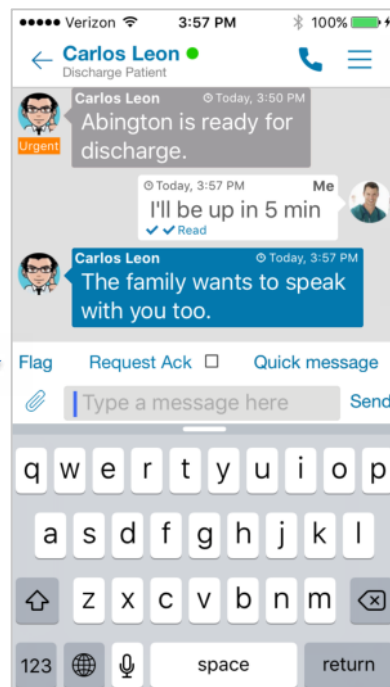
●●●●● Verizon 3:57 PM 100%

Carlos Leon
Discharge Patient

Carlos Leon Today, 3:50 PM
Urgent
Abington is ready for discharge.

Today, 3:57 PM Me
I'll be up in 5 min
Read

Carlos Leon Today, 3:57 PM
The family wants to speak with you too.

Flag Request Ack Quick message

Type a message here Send

q w e r t y u i o p
a s d f g h j k l
z x c v b n m
123 space return